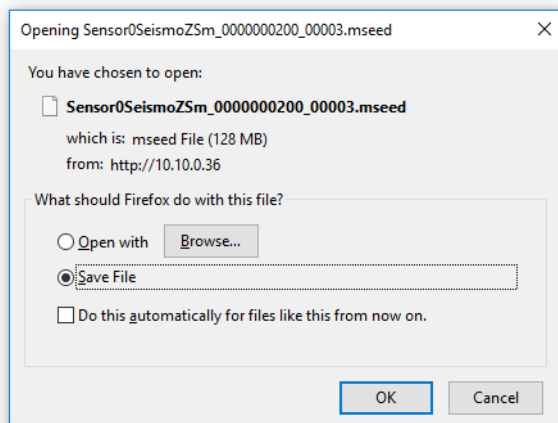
Opening Sensor0SeismoZSm_0000000200_00003.mseed

×

You have chosen to open:

Sensor0SeismoZSm_0000000200_00003.mseed

which is: mseed File (128 MB)

from: http://10.10.0.36

What should Firefox do with this file?

Open with

Browse...

Save File

Do this automatically for files like this from now on.

OK

Cancel